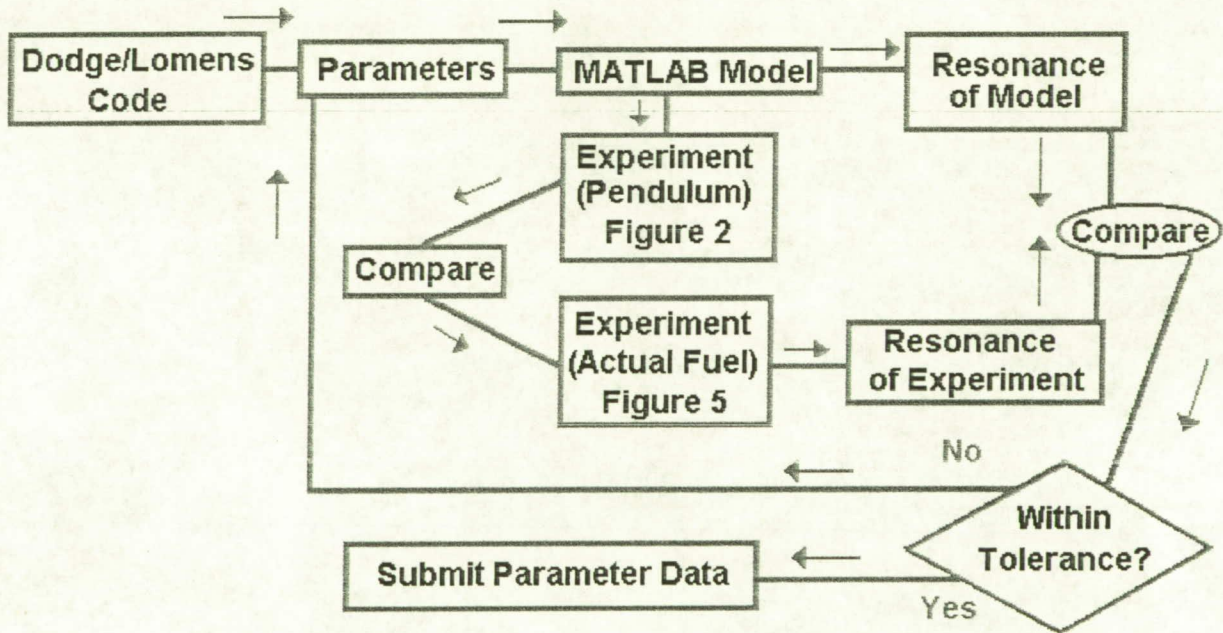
Dodge/Lomens Code

Parameters

MATLAB Model

Resonance of Model

Experiment (Pendulum) Figure 2

Compare

Compare

Experiment (Actual Fuel) Figure 5

Resonance of Experiment

No

Within Tolerance?

Submit Parameter Data

Yes